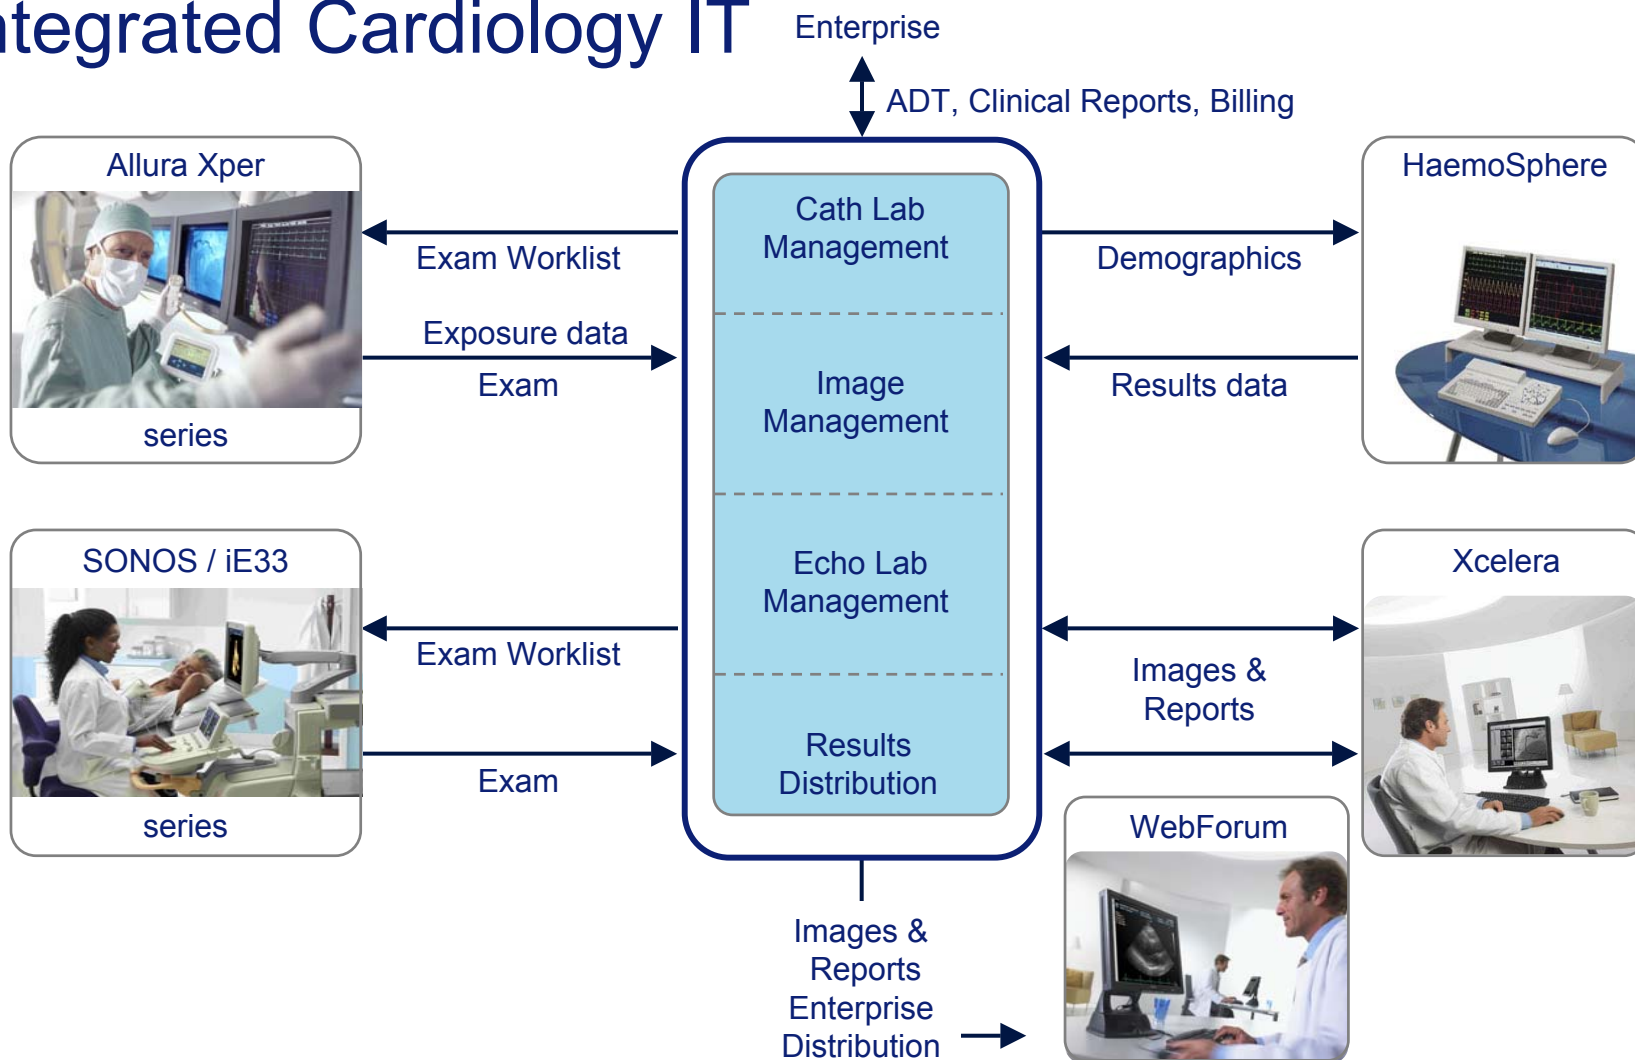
ntegrated Cardiology IT

Enterprise

ADT, Clinical Reports, Billing

Allura Xper
series

Exam Worklist

Exposure data
Exam

Cath Lab Management

Image Management

Echo Lab Management

Results Distribution

HaemoSphere

Demographics

Results data

SONOS / iE33
series

Exam Worklist

Exam

Xcelera

Images & Reports

WebForum

Images & Reports Enterprise Distribution